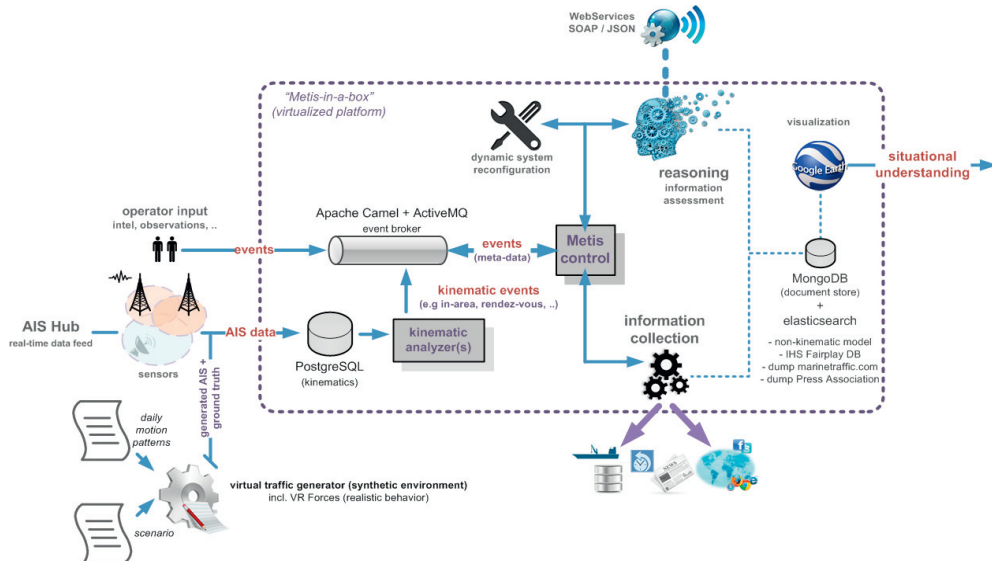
WebServices
SOAP / JSON

"Metis-in-a-box"
(virtualized platform)

dynamic system reconfiguration

reasoning
information assessment

visualization

Google Earth

situational understanding

operator input
intel, observations, ..

events

Apache Camel + ActiveMQ
event broker

events
(meta-data)

Metis control

MongoDB
(document store)
+
elasticsearch

AIS Hub
real-time data feed

sensors

AIS data

PostgreSQL
(kinematics)

kinematic events
(e.g in-area, rendez-vous, ..)

kinematic analyzer(s)

information collection

- non-kinematic model
- IHS Fairplay DB
- dump marinetraffic.com
- dump Press Association

generated AIS + ground truth

daily motion patterns

scenario

virtual traffic generator (synthetic environment)
incl. VR Forces (realistic behavior)